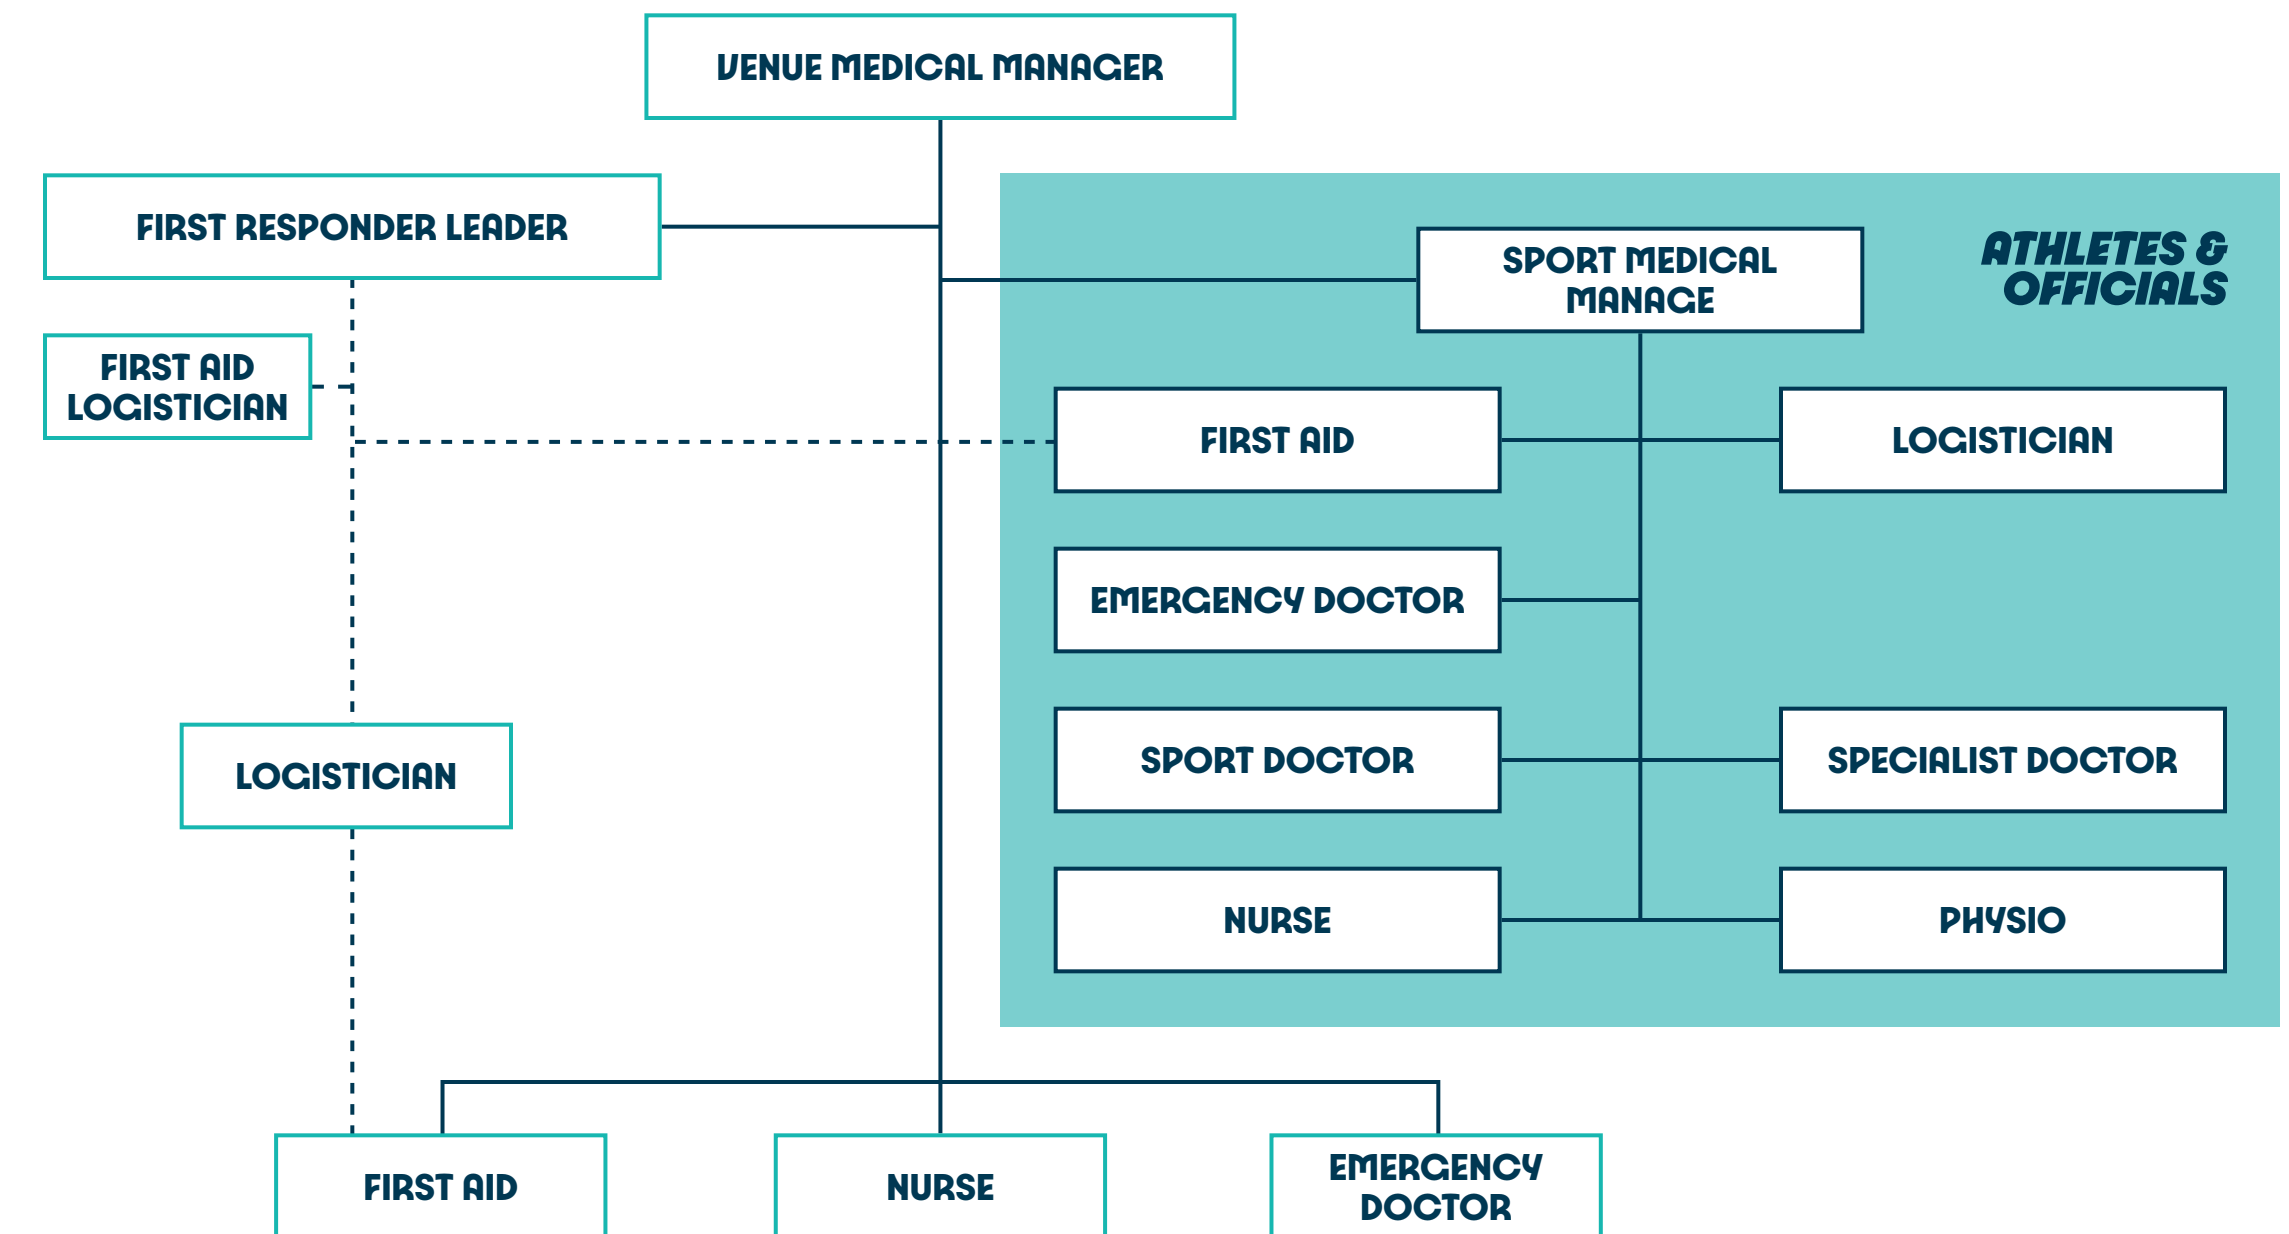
VENUE MEDICAL MANAGER

FIRST RESPONDER LEADER

ATHLETES & OFFICIALS

SPORT MEDICAL MANAGE

FIRST AID LOGISTICIAN

FIRST AID

LOGISTICIAN

EMERGENCY DOCTOR

LOGISTICIAN

SPORT DOCTOR

SPECIALIST DOCTOR

NURSE

PHYSIO

FIRST AID

NURSE

EMERGENCY DOCTOR